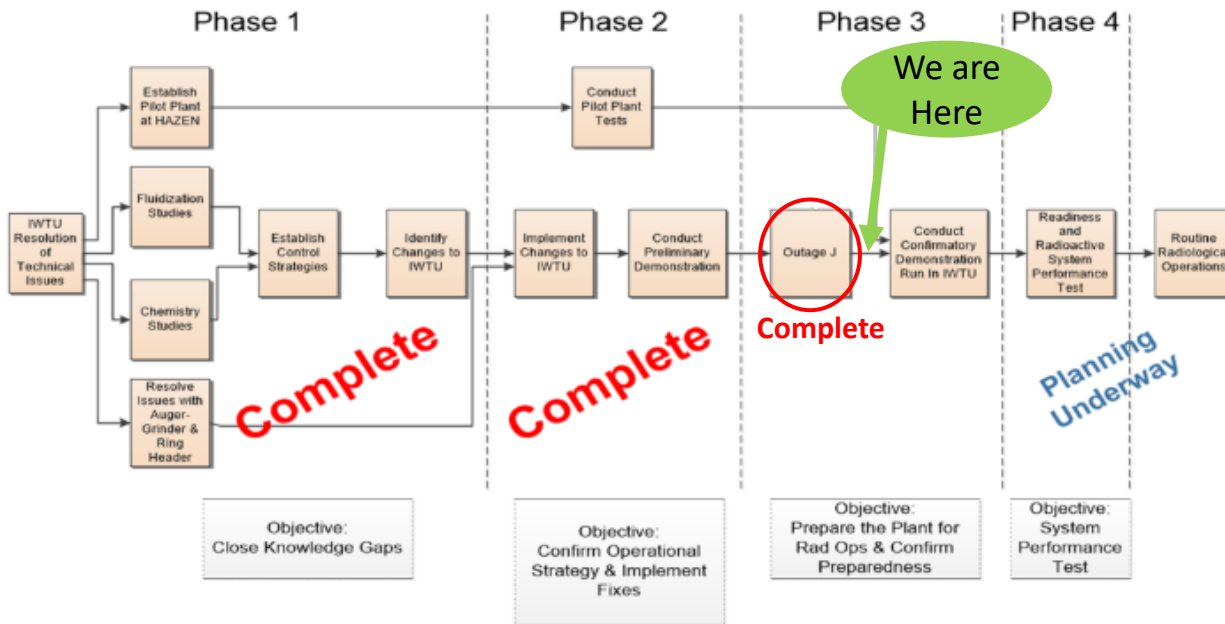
Phase 1

Phase 2

Phase 3

Phase 4

We are Here

Establish Pilot Plant at HAZEN

Conduct Pilot Plant Tests

IWTU Resolution of Technical Issues

Fluidization Studies

Establish Control Strategies

Identify Changes to IWTU

Implement Changes to IWTU

Conduct Preliminary Demonstration

Outage J

Conduct Confirmatory Demonstration Run in IWTU

Readiness and Radioactive System Performance Test

Routine Radiologica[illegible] Operations

Chemistry Studies

Resolve Issues with Auger-Grinder & Ring Header

Complete

Complete

Complete

Planning Underway

Objective: Close Knowledge Gaps

Objective: Confirm Operational Strategy & Implement Fixes

Objective: Prepare the Plant for Rad Ops & Confirm Preparedness

Objective: System Performance Test